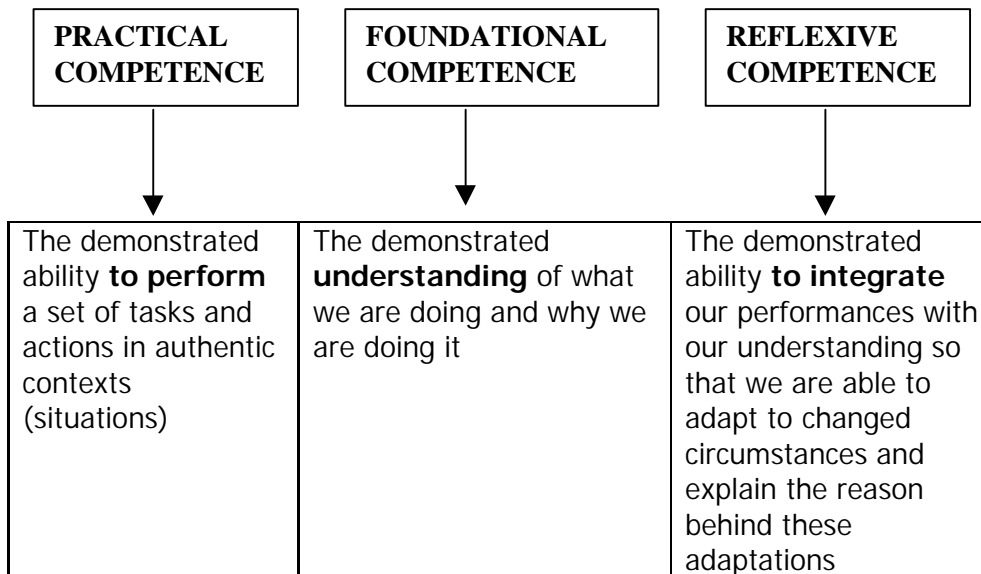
PRACTICAL COMPETENCE

FOUNDATIONAL COMPETENCE

REFLEXIVE COMPETENCE

| The demonstrated ability **to perform** a set of tasks and actions in authentic contexts (situations) | The demonstrated **understanding** of what we are doing and why we are doing it | The demonstrated ability **to integrate** our performances with our understanding so that we are able to adapt to changed circumstances and explain the reason behind these adaptations |
|---|---|---|